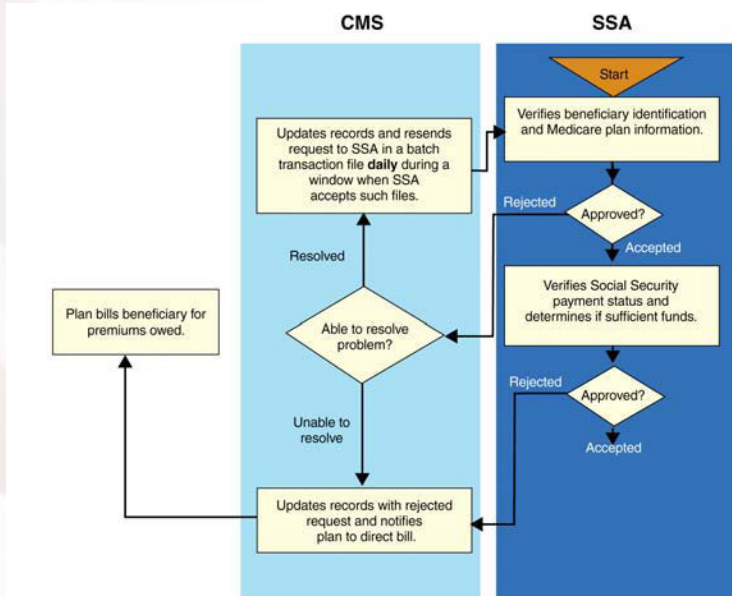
CMS

SSA

Start

Verifies beneficiary identification and Medicare plan information.

Updates records and resends request to SSA in a batch transaction file **daily** during a window when SSA accepts such files.

Rejected

Approved?

Accepted

Resolved

Verifies Social Security payment status and determines if sufficient funds.

Plan bills beneficiary for premiums owed.

Able to resolve problem?

Rejected

Approved?

Unable to resolve

Accepted

Updates records with rejected request and notifies plan to direct bill.